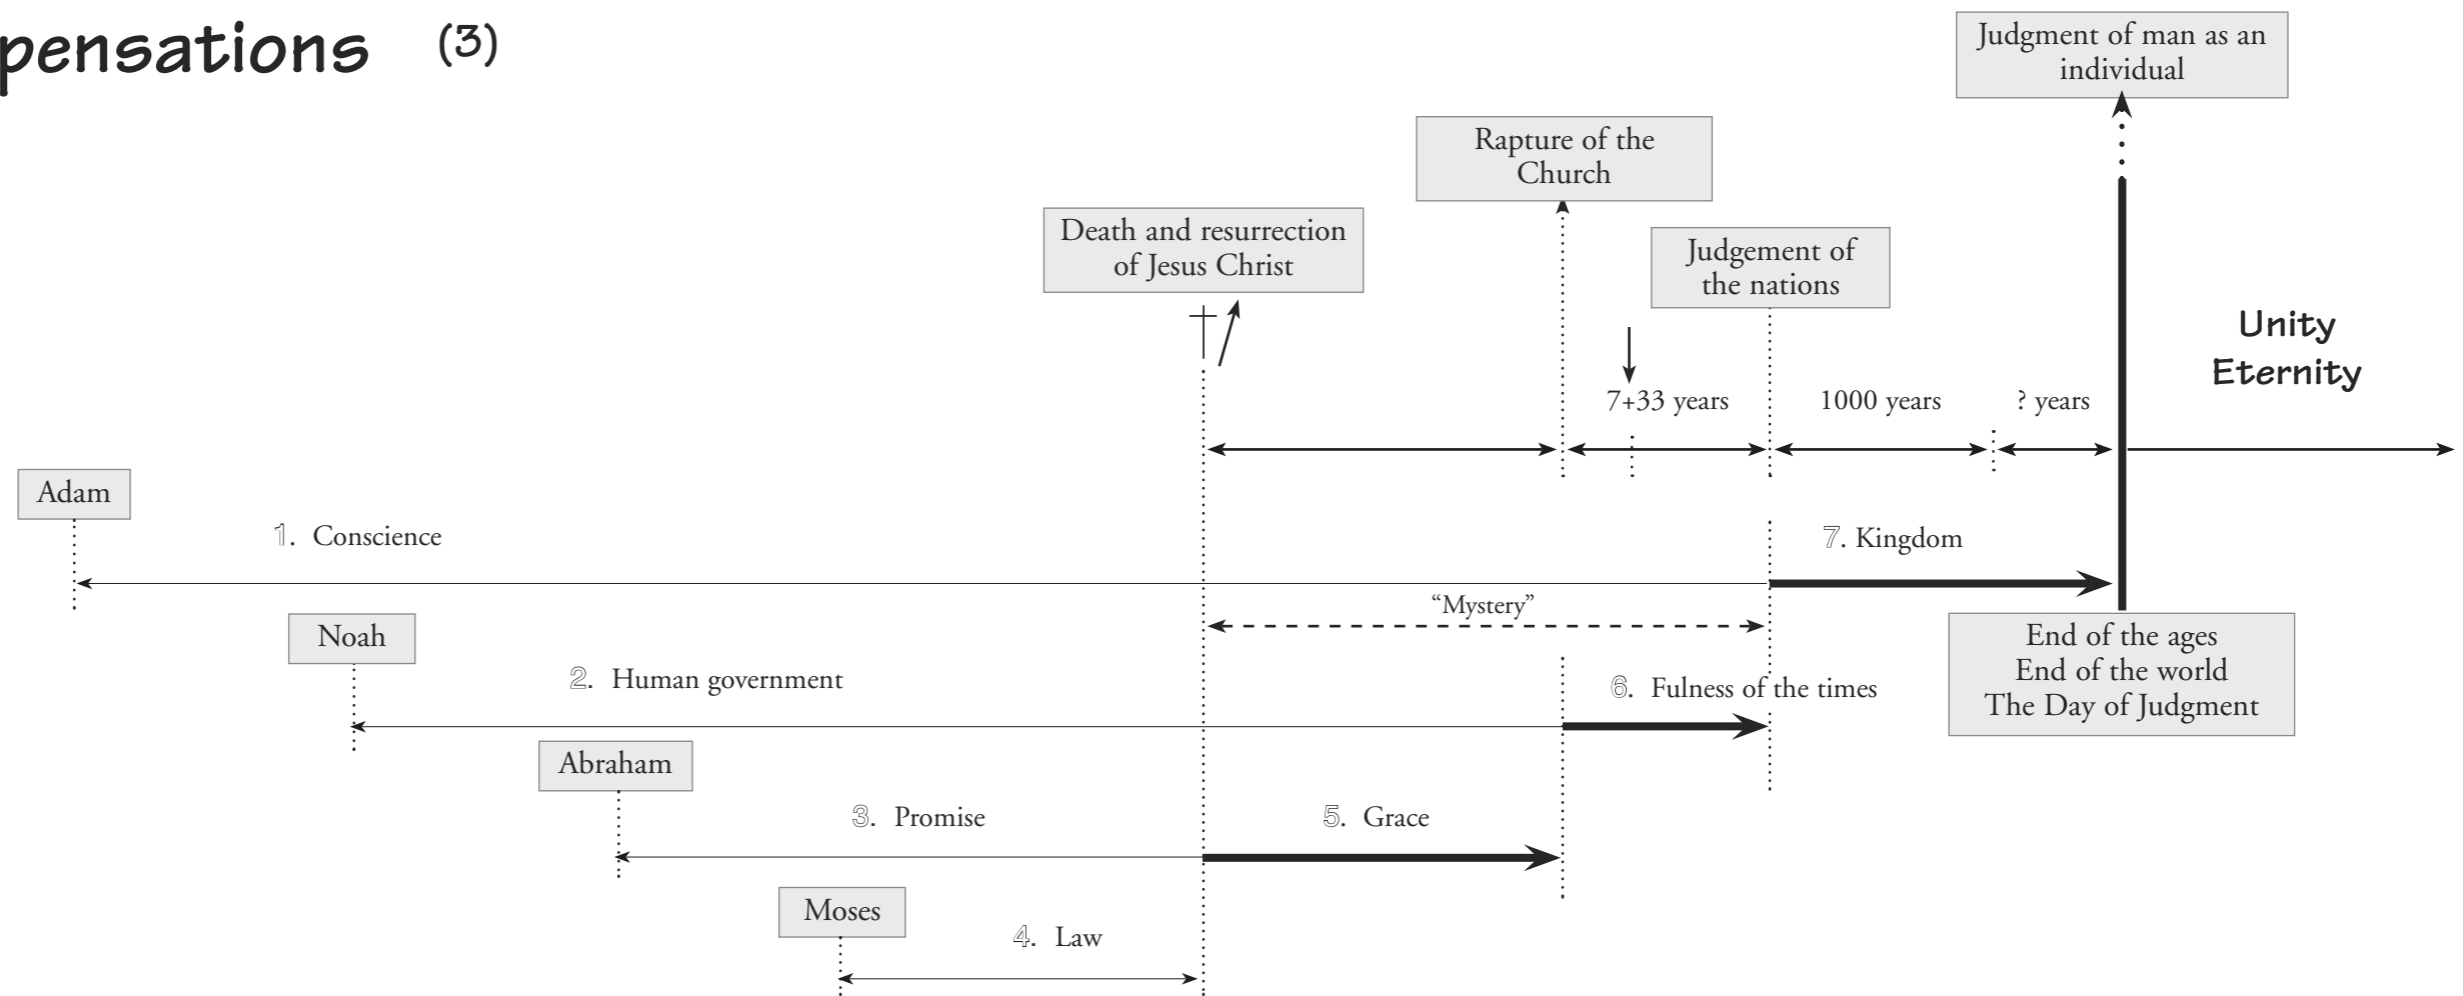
pensations (3)

Judgment of man as an individual

Rapture of the Church

Death and resurrection of Jesus Christ

Judgement of the nations

Unity
Eternity

7+33 years

1000 years

? years

Adam

1. Conscience

7. Kingdom

“Mystery”

Noah

End of the ages
End of the world
The Day of Judgment

2. Human government

6. Fulness of the times

Abraham

3. Promise

5. Grace

Moses

4. Law